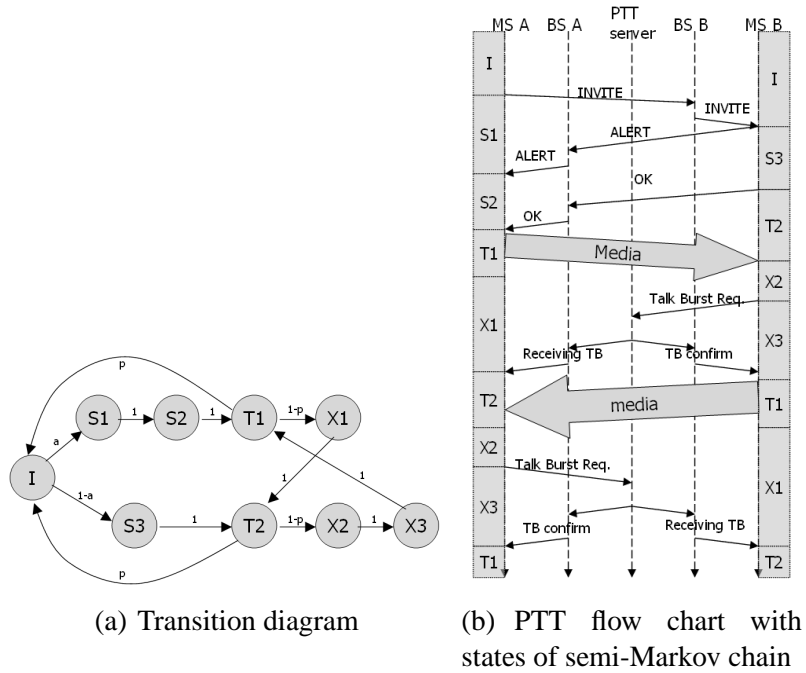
p
a
S1
1
S2
1
T1
1-p
X1
I
1-a
1
1
S3
1
T2
1-p
X2
1
X3
p

(a) Transition diagram

MS A
BS A
PTT server
BS B
MS B
I
I
INVITE
INVITE
S1
ALERT
ALERT
S3
OK
S2
OK
T2
T1
Media
X2
Talk Burst Req.
X1
X3
Receiving TB
TB confirm
T2
media
T1
X2
Talk Burst Req.
X3
X1
TB confirm
Receiving TB
T1
T2

(b) PTT flow chart with states of semi-Markov chain